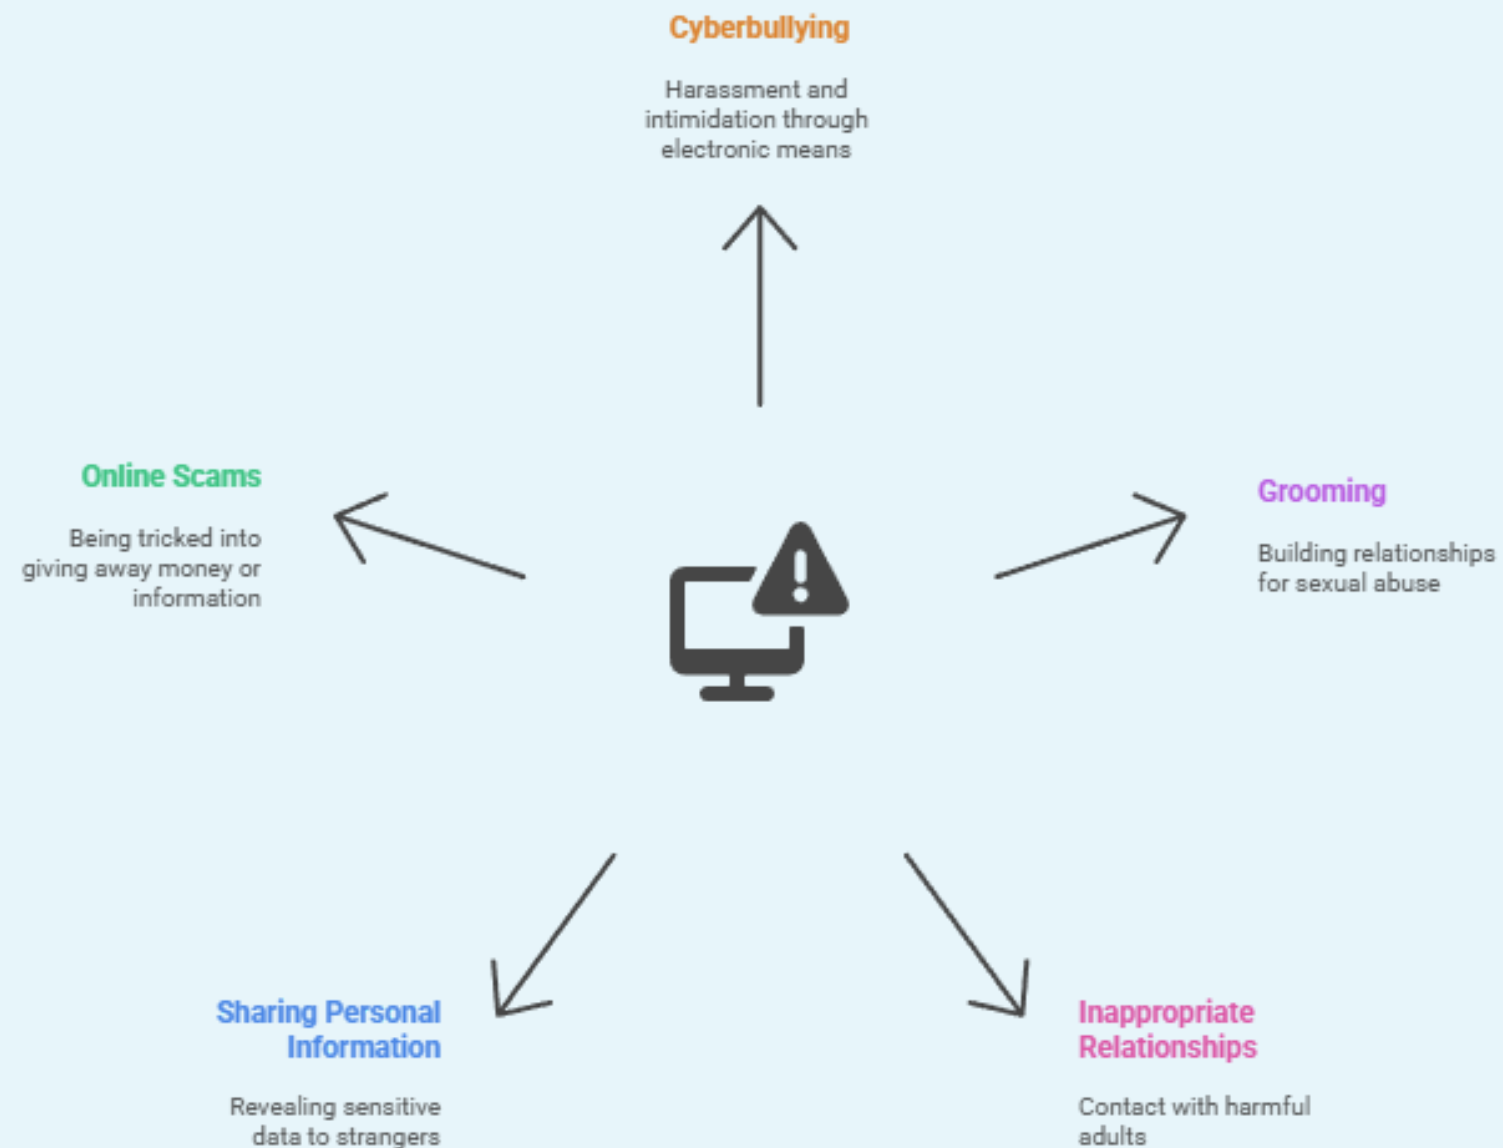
Cyberbullying

Harassment and intimidation through electronic means

Online Scams

Being tricked into giving away money or information

Grooming

Building relationships for sexual abuse

Sharing Personal Information

Revealing sensitive data to strangers

Inappropriate Relationships

Contact with harmful adults